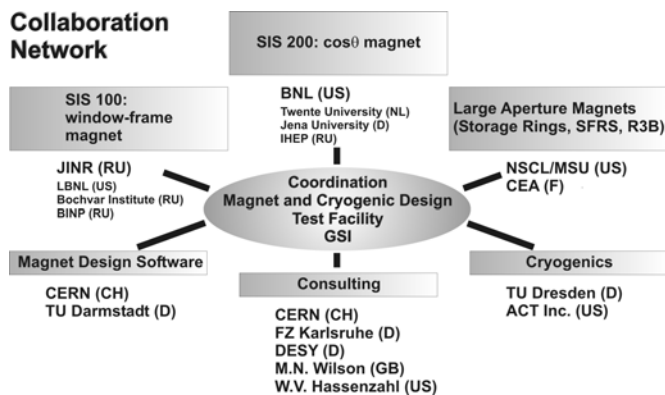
Collaboration Network

SIS 200: cos$\theta$ magnet

BNL (US)
Twente University (NL)
Jena University (D)
IHEP (RU)

SIS 100: window-frame magnet

JINR (RU)
LBNL (US)
Bochvar Institute (RU)
BINP (RU)

Large Aperture Magnets (Storage Rings, SFRS, R3B)

NSCL/MSU (US)
CEA (F)

Coordination
Magnet and Cryogenic Design
Test Facility
GSI

Magnet Design Software

CERN (CH)
TU Darmstadt (D)

Consulting

CERN (CH)
FZ Karlsruhe (D)
DESY (D)
M.N. Wilson (GB)
W.V. Hassenzahl (US)

Cryogenics

TU Dresden (D)
ACT Inc. (US)